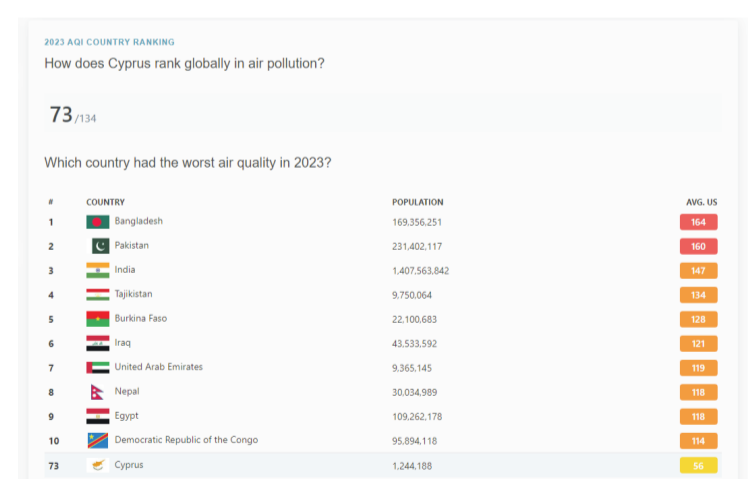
2023 AQI COUNTRY RANKING

How does Cyprus rank globally in air pollution?

73 /134

Which country had the worst air quality in 2023?

| # | COUNTRY | POPULATION | AVG. US |
|---|---|---|---|
| 1 | Bangladesh | 169,356,251 | 164 |
| 2 | Pakistan | 231,402,117 | 160 |
| 3 | India | 1,407,563,842 | 147 |
| 4 | Tajikistan | 9,750,064 | 134 |
| 5 | Burkina Faso | 22,100,683 | 128 |
| 6 | Iraq | 43,533,592 | 121 |
| 7 | United Arab Emirates | 9,365,145 | 119 |
| 8 | Nepal | 30,034,989 | 118 |
| 9 | Egypt | 109,262,178 | 118 |
| 10 | Democratic Republic of the Congo | 95,894,118 | 114 |
| 73 | Cyprus | 1,244,188 | 56 |